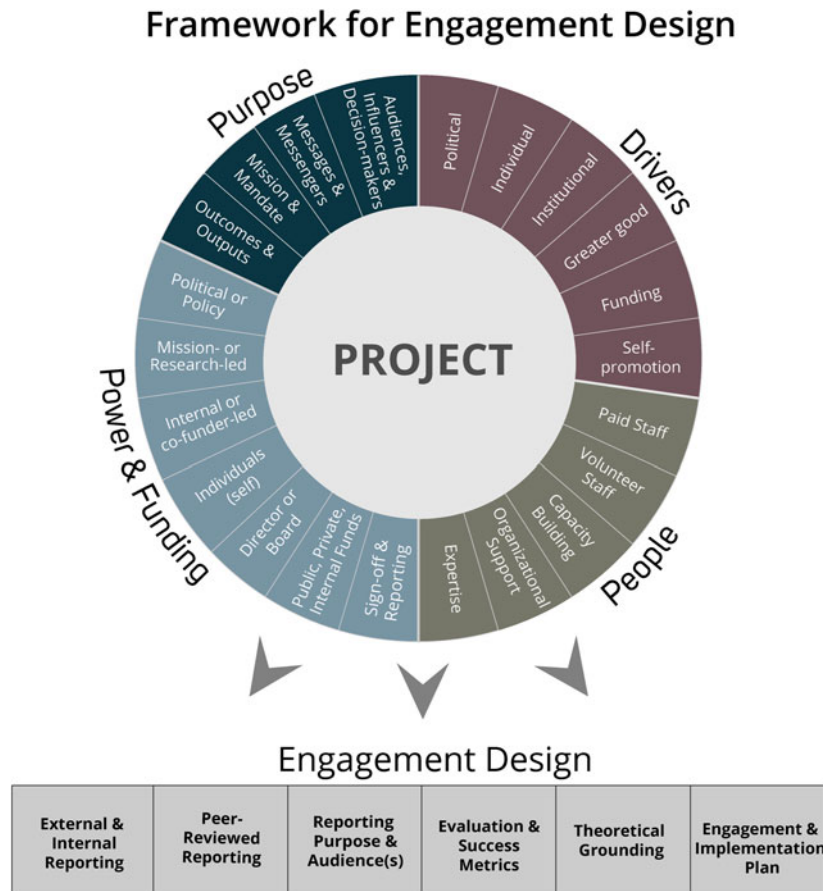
Framework for Engagement Design

Purpose

Outcomes & Outputs

Mission & Mandate

Messages & Messengers

Audiences, Influencers & Decision-makers

Drivers

Political

Individual

Institutional

Greater good

Funding

Self-promotion

PROJECT

People

Paid Staff

Volunteer Staff

Capacity Building

Organizational Support

Expertise

Power & Funding

Political or Policy

Mission- or Research-led

Internal or co-funder-led

Individuals (self)

Director or Board

Public, Private, Internal Funds

Sign-off & Reporting

Engagement Design

| External & Internal Reporting | Peer-Reviewed Reporting | Reporting Purpose & Audience(s) | Evaluation & Success Metrics | Theoretical Grounding | Engagement & Implementation Plan |
|---|---|---|---|---|---|